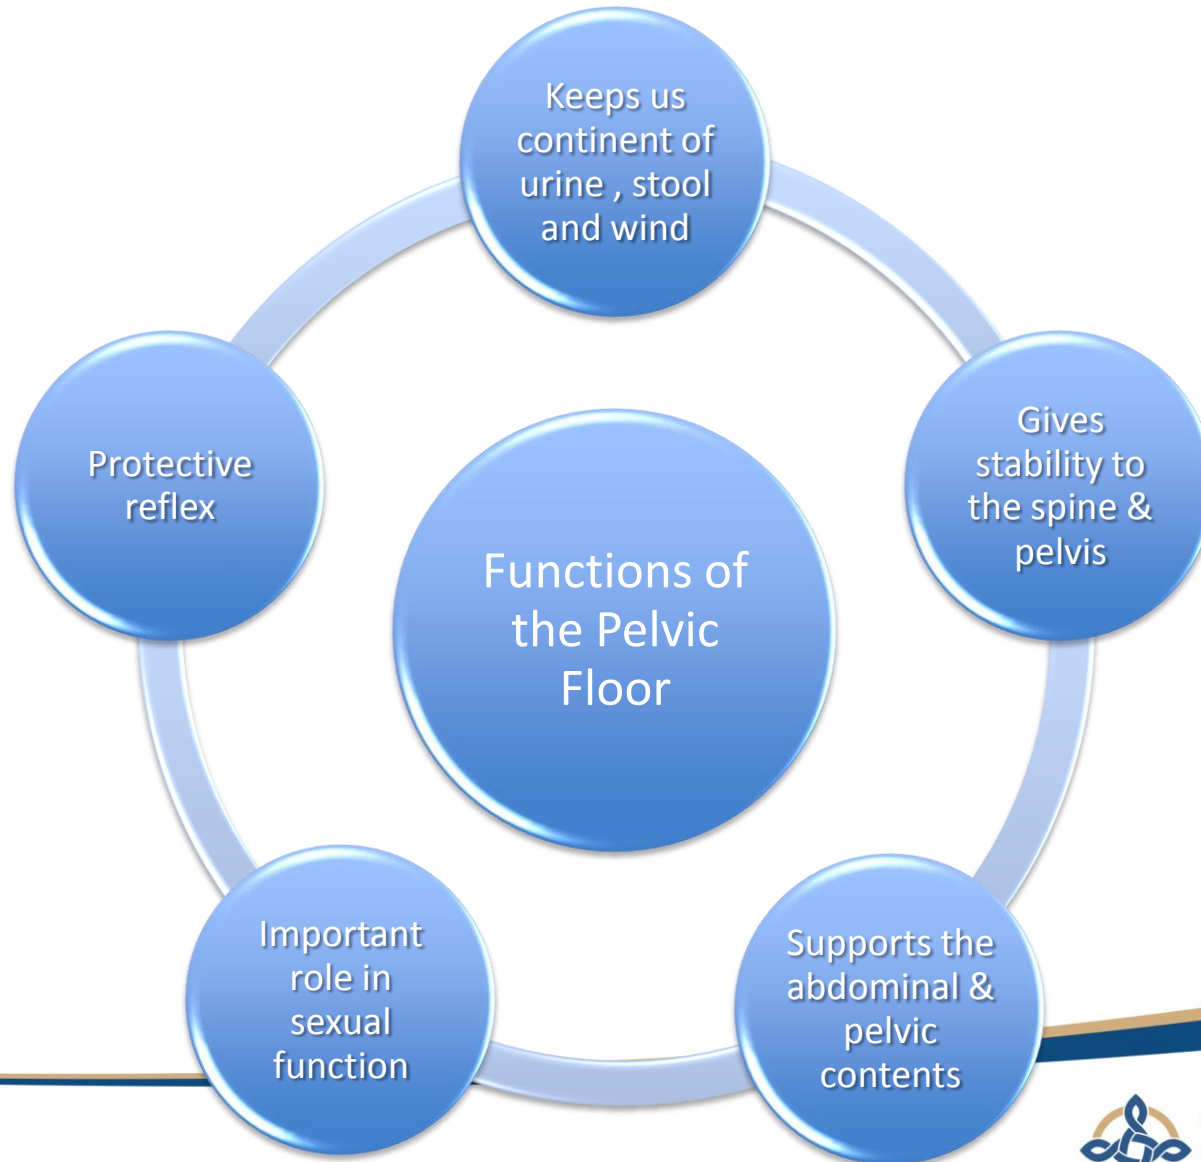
Functions of the Pelvic Floor

Keeps us continent of urine , stool and wind

Gives stability to the spine & pelvis

Supports the abdominal & pelvic contents

Important role in sexual function

Protective reflex